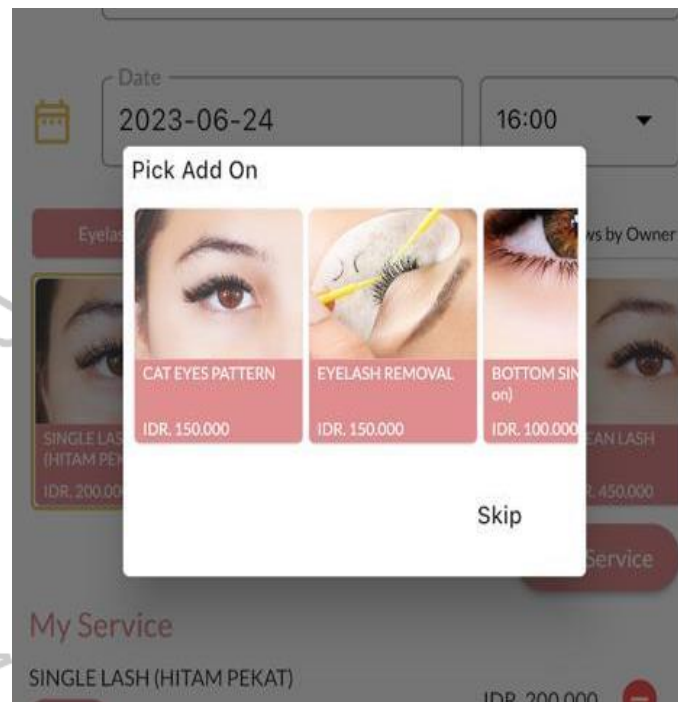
Date
2023-06-24
16:00

Eyelas
ws by Owner

Pick Add On

CAT EYES PATTERN
IDR. 150.000

EYELASH REMOVAL
IDR. 150.000

BOTTOM SIN
on)
IDR. 100.000

SINGLE LAS
(HITAM PEK
IDR. 200.00

EAN LASH
. 450.000

Skip

Service

My Service

SINGLE LASH (HITAM PEKAT)
IDR. 200.000